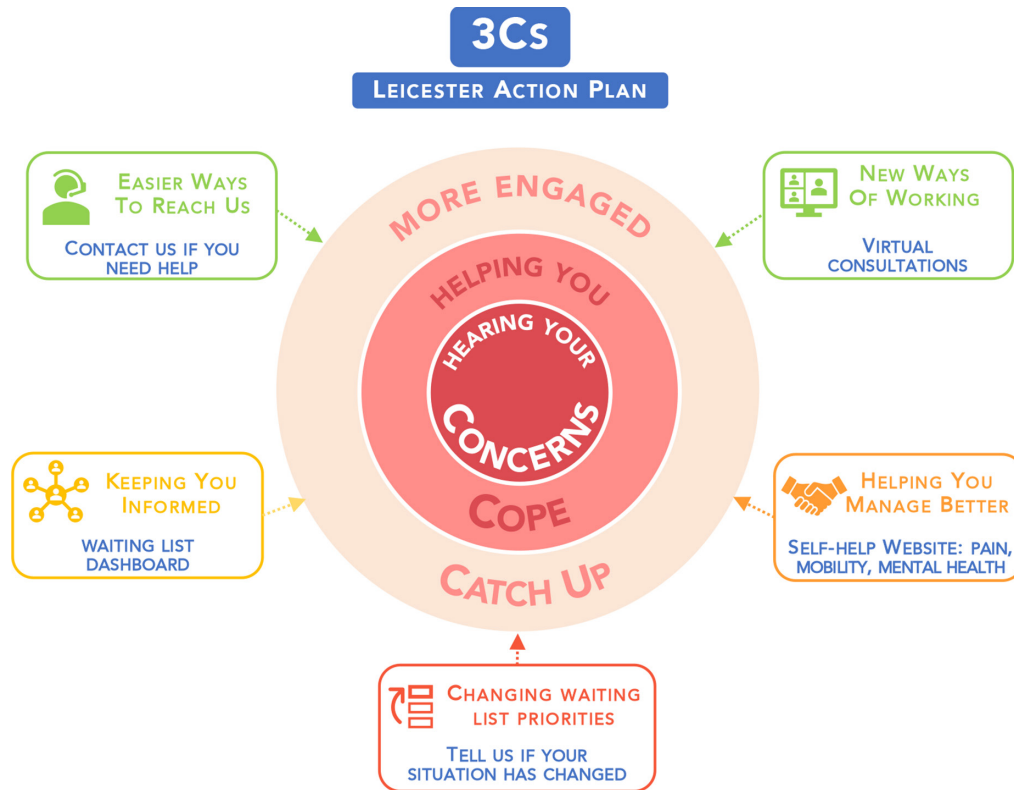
3Cs

Leicester Action Plan

Easier Ways To Reach Us

Contact us if you need help

New Ways Of Working

Virtual consultations

More Engaged

Helping You

Hearing Your

Concerns

Cope

Catch Up

Keeping You Informed

Waiting list dashboard

Helping You Manage Better

Self-help Website: pain, mobility, mental health

Changing waiting list priorities

Tell us if your situation has changed